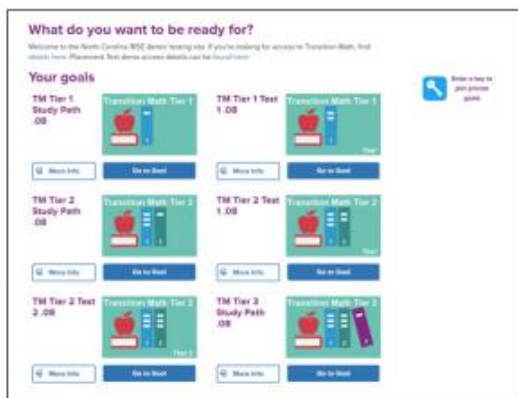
What do you want to be ready for?

Welcome to the North Carolina MSE demo testing site. If you're looking for access to Transition Math, find details here. Placement Test demo access details can be found here.

Your goals

Enter a key to join private goals

TM Tier 1 Study Path .08

Transition Math Tier 1

More Info

Go to Goal

TM Tier 1 Test 1 .08

Transition Math Tier 1

Test

More Info

Go to Goal

TM Tier 2 Study Path .08

Transition Math Tier 2

More Info

Go to Goal

TM Tier 2 Test 1 .08

Transition Math Tier 2

Test

More Info

Go to Goal

TM Tier 2 Test 2 .08

Transition Math Tier 2

Test 2

More Info

Go to Goal

TM Tier 3 Study Path .08

Transition Math Tier 3

More Info

Go to Goal